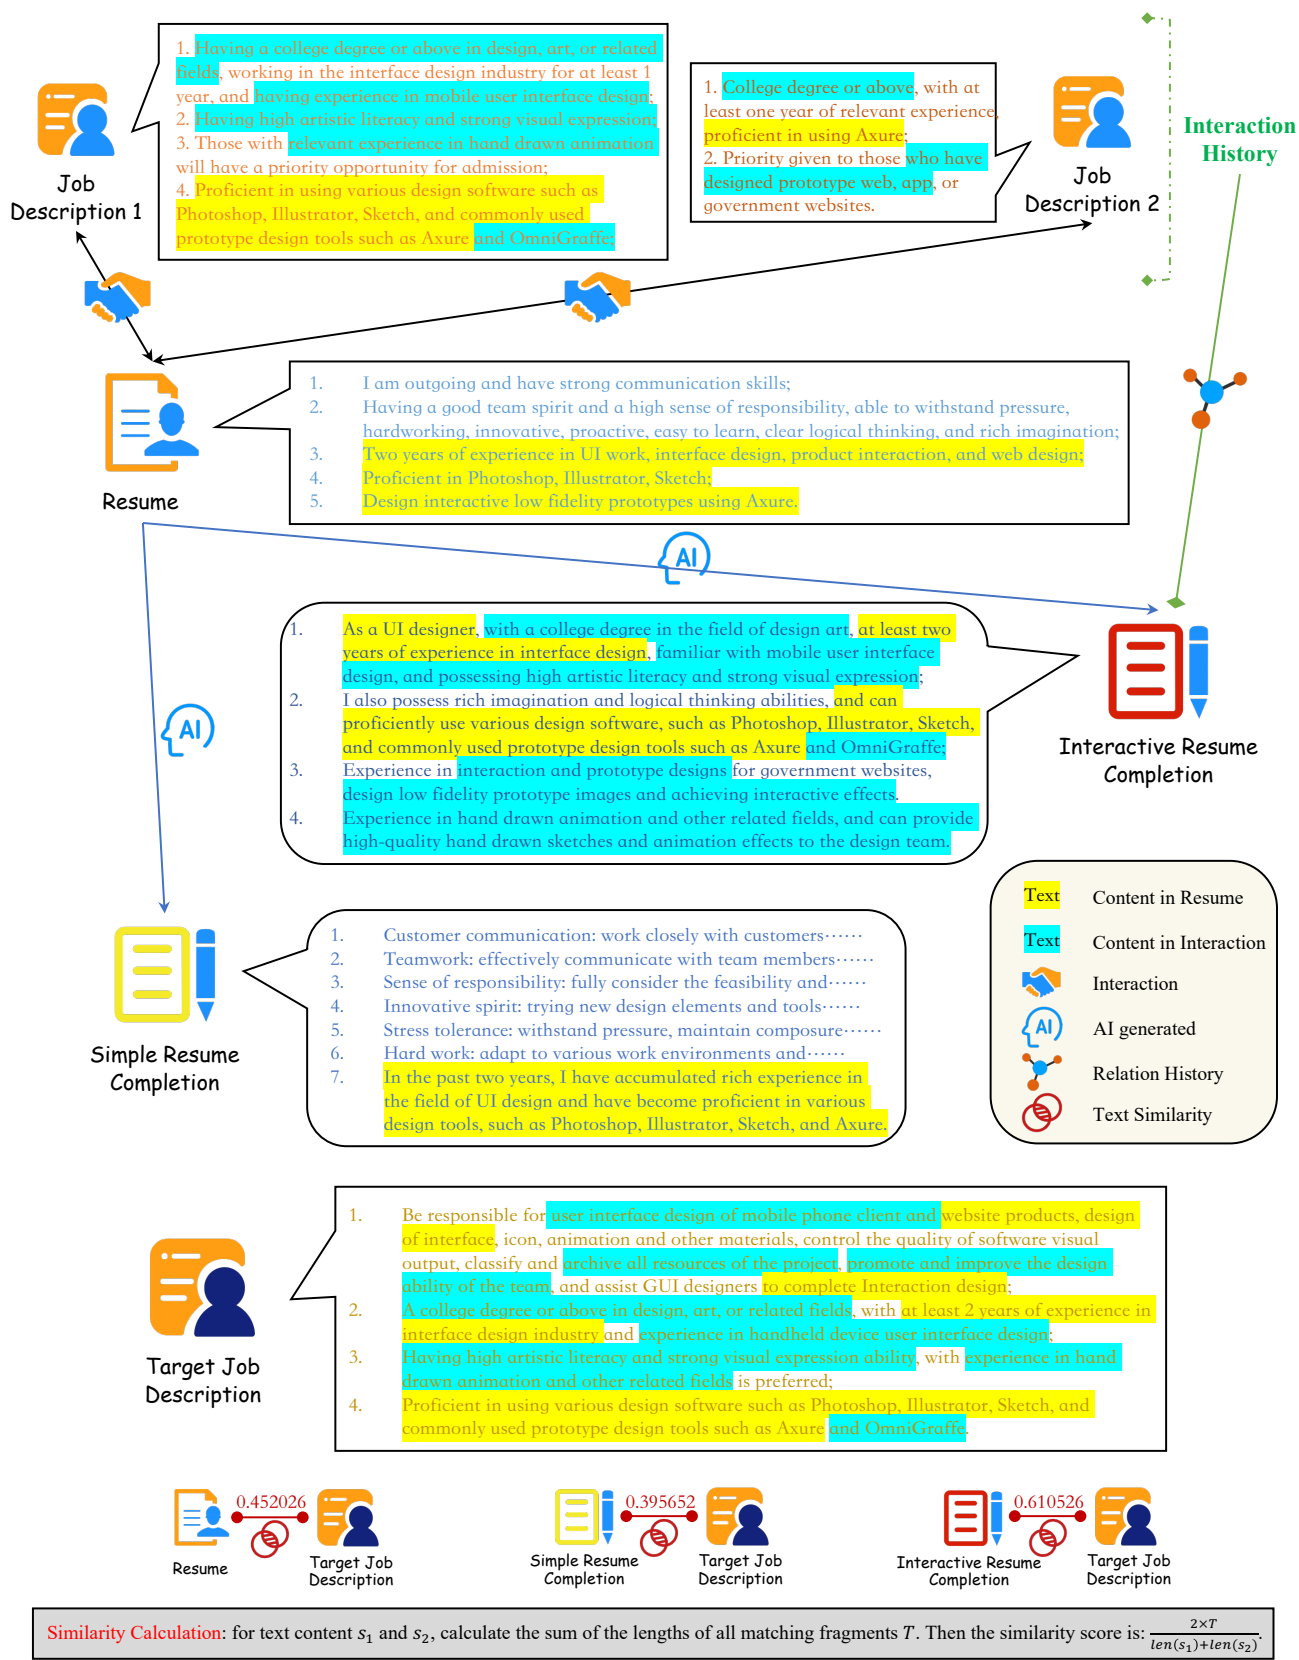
1. Having a college degree or above in design, art, or related fields, working in the interface design industry for at least 1 year, and having experience in mobile user interface design;
2. Having high artistic literacy and strong visual expression;
3. Those with relevant experience in hand drawn animation will have a priority opportunity for admission;
4. Proficient in using various design software such as Photoshop, Illustrator, Sketch, and commonly used prototype design tools such as Axure and OmniGraffe;

Job Description 1

1. College degree or above, with at least one year of relevant experience, proficient in using Axure;
2. Priority given to those who have designed prototype web, app, or government websites.

Job Description 2

Interaction History

Resume

1. I am outgoing and have strong communication skills;
2. Having a good team spirit and a high sense of responsibility, able to withstand pressure, hardworking, innovative, proactive, easy to learn, clear logical thinking, and rich imagination;
3. Two years of experience in UI work, interface design, product interaction, and web design;
4. Proficient in Photoshop, Illustrator, Sketch;
5. Design interactive low fidelity prototypes using Axure.

AI

1. As a UI designer, with a college degree in the field of design art, at least two years of experience in interface design, familiar with mobile user interface design, and possessing high artistic literacy and strong visual expression;
2. I also possess rich imagination and logical thinking abilities, and can proficiently use various design software, such as Photoshop, Illustrator, Sketch, and commonly used prototype design tools such as Axure and OmniGraffe;
3. Experience in interaction and prototype designs for government websites, design low fidelity prototype images and achieving interactive effects.
4. Experience in hand drawn animation and other related fields, and can provide high-quality hand drawn sketches and animation effects to the design team.

Interactive Resume Completion

AI

Simple Resume Completion

1. Customer communication: work closely with customers······
2. Teamwork: effectively communicate with team members······
3. Sense of responsibility: fully consider the feasibility and······
4. Innovative spirit: trying new design elements and tools······
5. Stress tolerance: withstand pressure, maintain composure······
6. Hard work: adapt to various work environments and······
7. In the past two years, I have accumulated rich experience in the field of UI design and have become proficient in various design tools, such as Photoshop, Illustrator, Sketch, and Axure.

Text Content in Resume
Text Content in Interaction
Interaction
AI AI generated
Relation History
Text Similarity

Target Job Description

1. Be responsible for user interface design of mobile phone client and website products, design of interface, icon, animation and other materials, control the quality of software visual output, classify and archive all resources of the project, promote and improve the design ability of the team, and assist GUI designers to complete Interaction design;
2. A college degree or above in design, art, or related fields, with at least 2 years of experience in interface design industry and experience in handheld device user interface design;
3. Having high artistic literacy and strong visual expression ability, with experience in hand drawn animation and other related fields is preferred;
4. Proficient in using various design software such as Photoshop, Illustrator, Sketch, and commonly used prototype design tools such as Axure and OmniGraffe.

Resume 0.452026 Target Job Description
Simple Resume Completion 0.395652 Target Job Description
Interactive Resume Completion 0.610526 Target Job Description

Similarity Calculation: for text content $s_1$ and $s_2$, calculate the sum of the lengths of all matching fragments $T$. Then the similarity score is: $\frac{2\times T}{len(s_1)+len(s_2)}$.